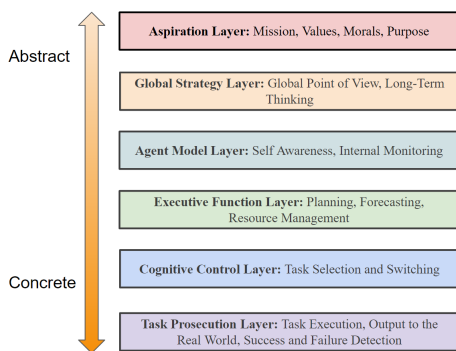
Abstract

Concrete

Aspiration Layer: Mission, Values, Morals, Purpose

Global Strategy Layer: Global Point of View, Long-Term Thinking

Agent Model Layer: Self Awareness, Internal Monitoring

Executive Function Layer: Planning, Forecasting, Resource Management

Cognitive Control Layer: Task Selection and Switching

Task Prosecution Layer: Task Execution, Output to the Real World, Success and Failure Detection